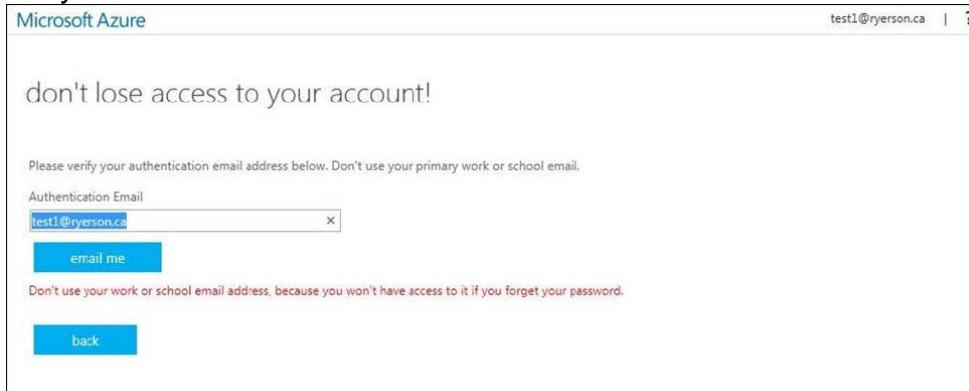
Microsoft Azure

test1@ryerson.ca | ?

don't lose access to your account!

Please verify your authentication email address below. Don't use your primary work or school email.

Authentication Email

test1@ryerson.ca ×

email me

Don't use your work or school email address, because you won't have access to it if you forget your password.

back